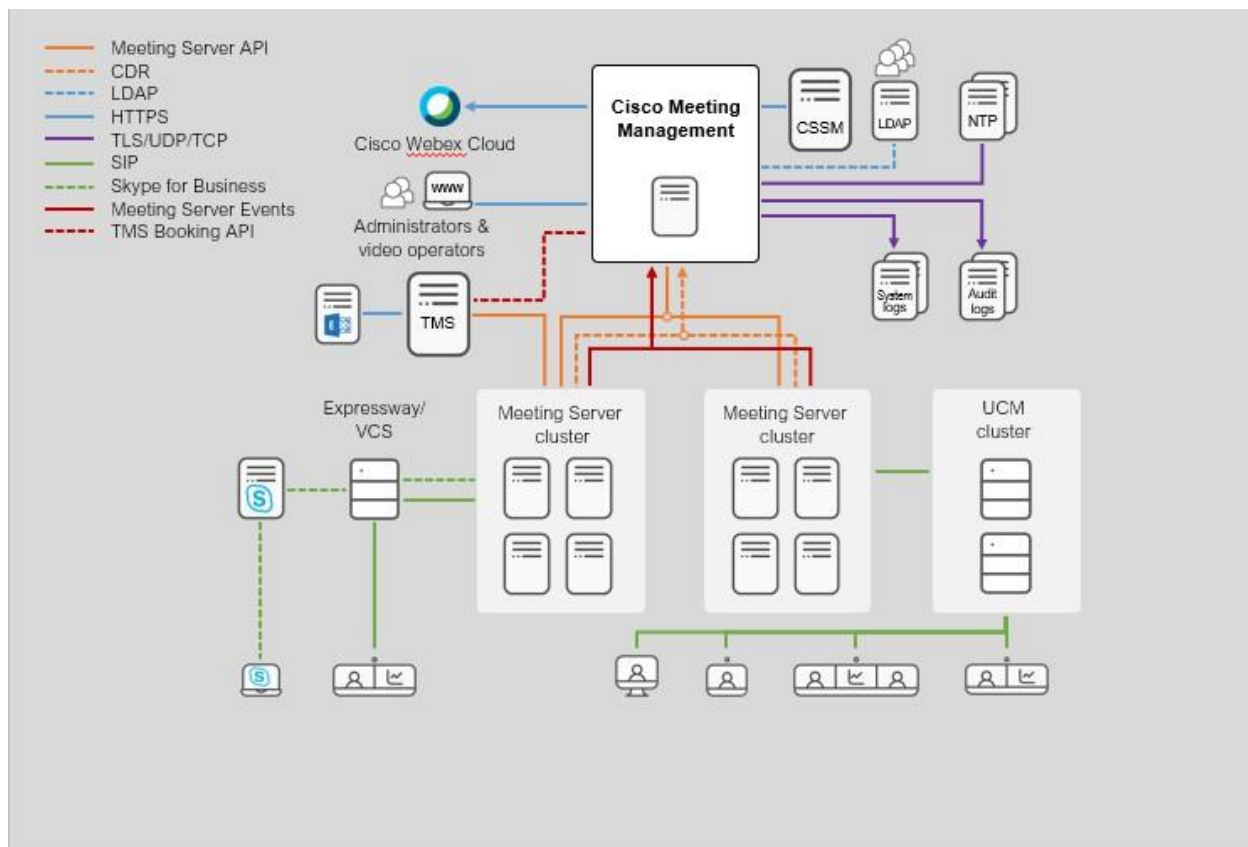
Meeting Server API
CDR
LDAP
HTTPS
TLS/UDP/TCP
SIP
Skype for Business
Meeting Server Events
TMS Booking API

Cisco Webex Cloud

Cisco Meeting Management

CSSM

LDAP

NTP

www

Administrators & video operators

TMS

System logs

Audit logs

Expressway/ VCS

Meeting Server cluster

Meeting Server cluster

UCM cluster